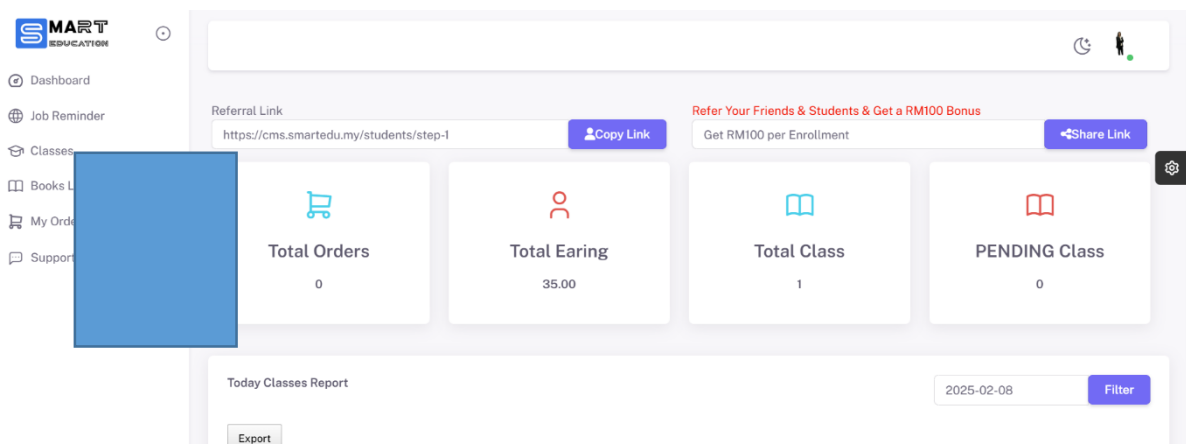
SMART EDUCATION

Dashboard
Job Reminder
Classes
Books L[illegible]
My Orde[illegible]
Support

Referral Link
https://cms.smartedu.my/students/step-1
Copy Link

Refer Your Friends & Students & Get a RM100 Bonus
Get RM100 per Enrollment
Share Link

Total Orders
0

Total Earing
35.00

Total Class
1

PENDING Class
0

Today Classes Report
2025-02-08
Filter
Export